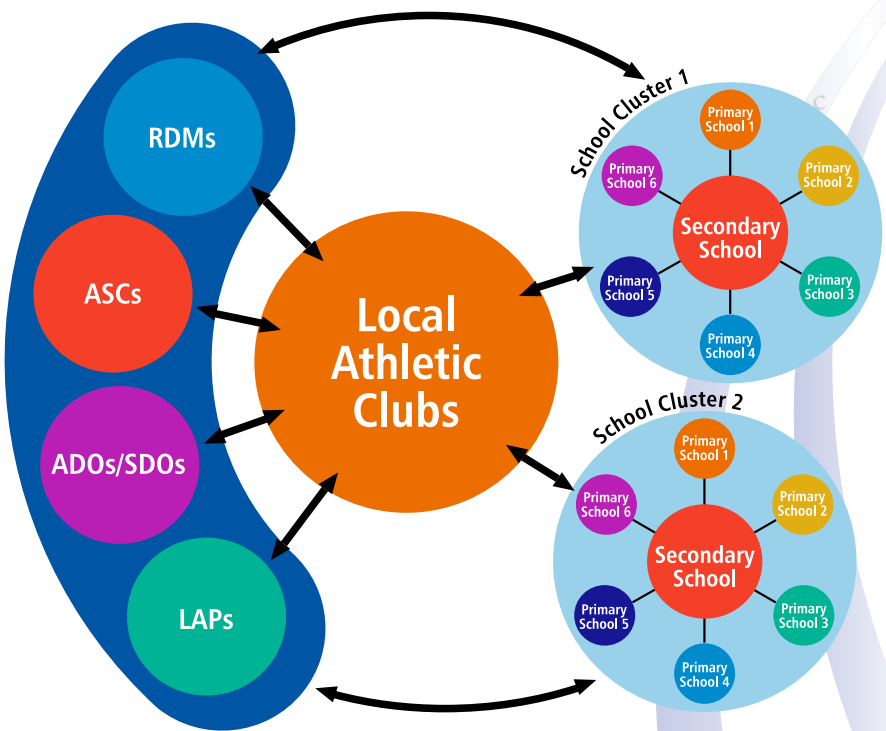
RDMs

ASCs

ADOs/SDOs

LAPs

Local Athletic Clubs

School Cluster 1

Primary School 1

Primary School 2

Primary School 3

Primary School 4

Primary School 5

Primary School 6

Secondary School

School Cluster 2

Primary School 1

Primary School 2

Primary School 3

Primary School 4

Primary School 5

Primary School 6

Secondary School